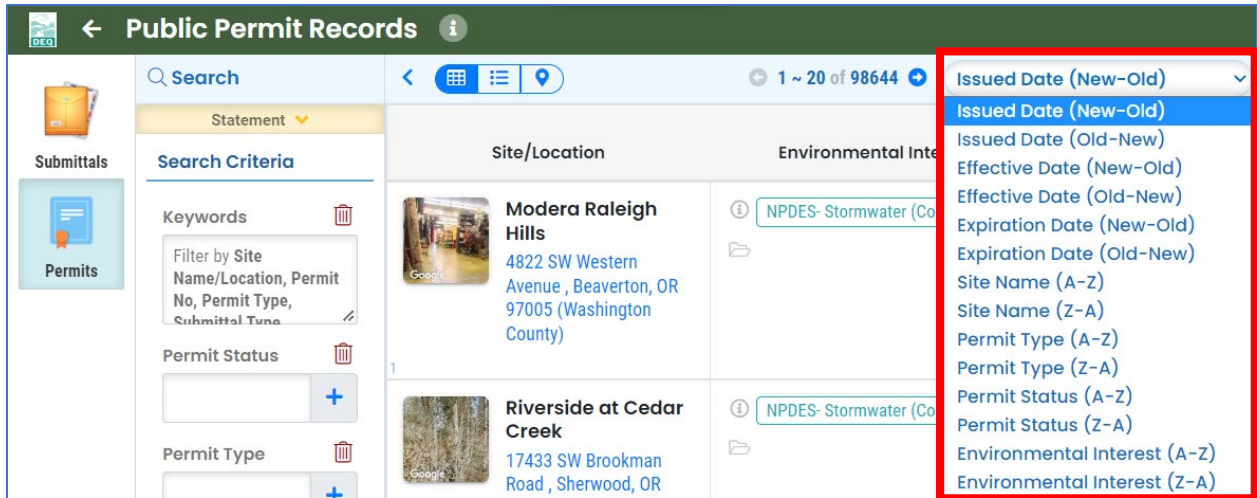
DEQ

Public Permit Records

Search

Statement

Submittals

Search Criteria

Keywords

Filter by Site Name/Location, Permit No, Permit Type, Submittal Type

Permits

Permit Status

+

Permit Type

+

1 ~ 20 of 98644

Site/Location

Environmental Inte

Modera Raleigh Hills

4822 SW Western Avenue , Beaverton, OR 97005 (Washington County)

NPDES- Stormwater (Co

1

Riverside at Cedar Creek

17433 SW Brookman Road , Sherwood, OR

NPDES- Stormwater (Co

Issued Date (New-Old)

Issued Date (New-Old)
Issued Date (Old-New)
Effective Date (New-Old)
Effective Date (Old-New)
Expiration Date (New-Old)
Expiration Date (Old-New)
Site Name (A-Z)
Site Name (Z-A)
Permit Type (A-Z)
Permit Type (Z-A)
Permit Status (A-Z)
Permit Status (Z-A)
Environmental Interest (A-Z)
Environmental Interest (Z-A)